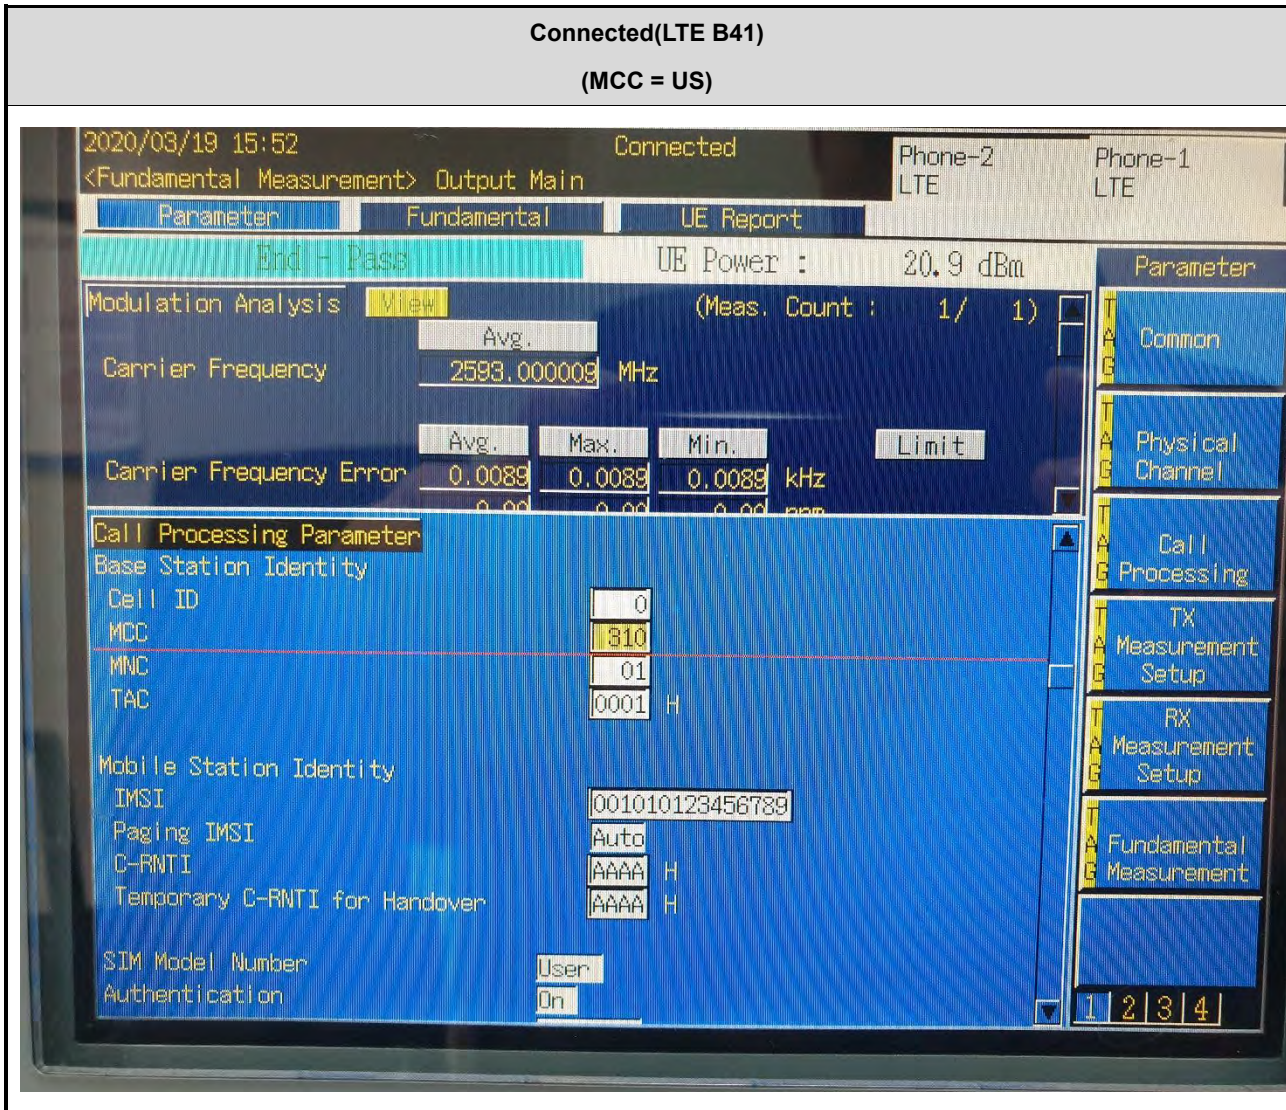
Connected(LTE B41)

(MCC = US)

2020/03/19 15:52
<Fundamental Measurement> Output Main

Connected

Phone-2
LTE

Phone-1
LTE

Parameter

Fundamental

UE Report

End - Pass

UE Power : 20.9 dBm

Parameter

Modulation Analysis View (Meas. Count : 1/ 1)

Avg.

Carrier Frequency 2593.000009 MHz

Avg. Max. Min. Limit

Carrier Frequency Error 0.0089 0.0089 0.0089 kHz

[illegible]

Common

Physical Channel

Call Processing

TX Measurement Setup

RX Measurement Setup

Fundamental Measurement

Call Processing Parameter
Base Station Identity
Cell ID 0
MCC 310
MNC 01
TAC 0001 H

Mobile Station Identity
IMSI 001010123456789
Paging IMSI Auto
C-RNTI AAAA H
Temporary C-RNTI for Handover AAAA H

SIM Model Number User
Authentication On

1 2 3 4